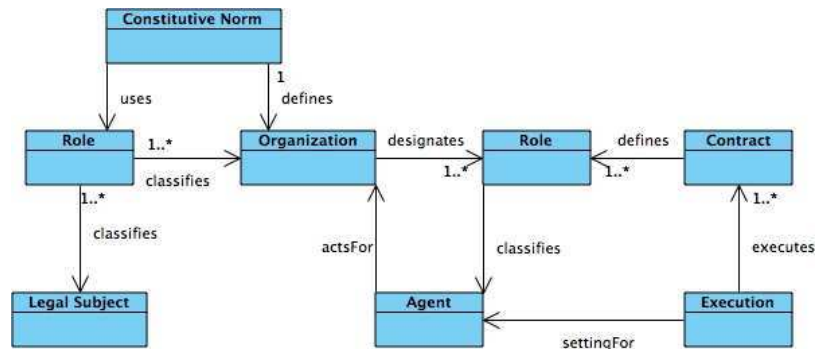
Constitutive Norm

uses

1

defines

Role

1..*

classifies

Organization

designates

1..*

Role

defines

1..*

Contract

1..*

classifies

actsFor

classifies

executes

1..*

Legal Subject

Agent

Execution

settingFor